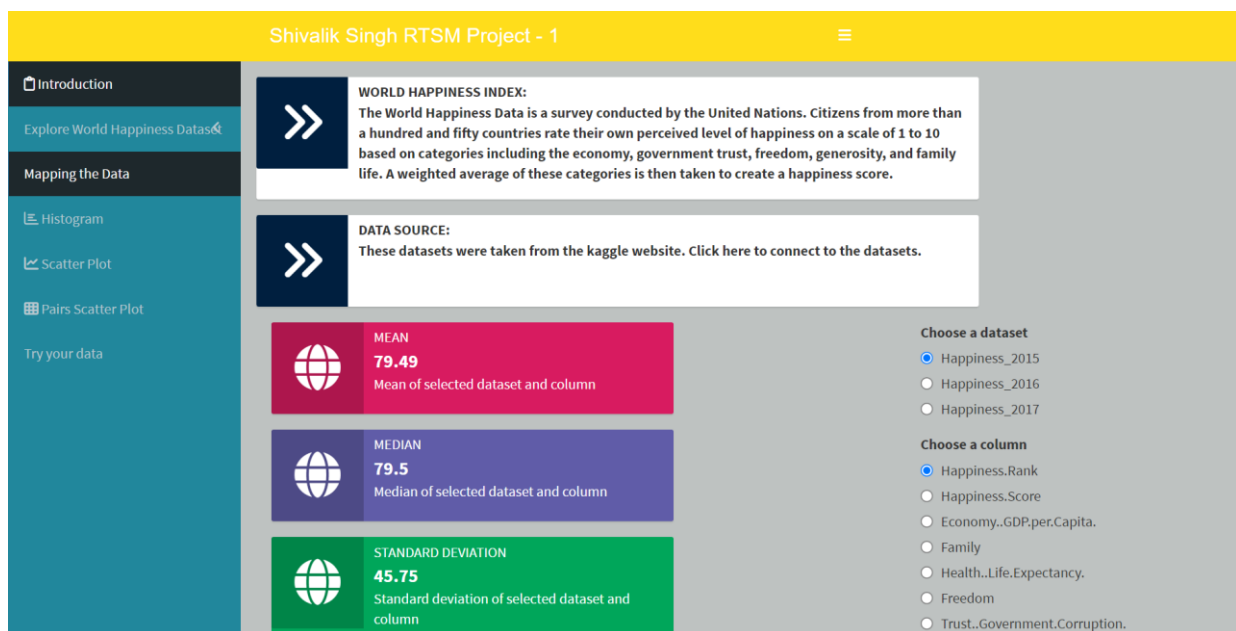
Shivalik Singh RTSM Project - 1

Introduction

Explore World Happiness Datas

Mapping the Data

Histogram

Scatter Plot

Pairs Scatter Plot

Try your data

WORLD HAPPINESS INDEX:
The World Happiness Data is a survey conducted by the United Nations. Citizens from more than a hundred and fifty countries rate their own perceived level of happiness on a scale of 1 to 10 based on categories including the economy, government trust, freedom, generosity, and family life. A weighted average of these categories is then taken to create a happiness score.

DATA SOURCE:
These datasets were taken from the kaggle website. Click here to connect to the datasets.

MEAN
79.49
Mean of selected dataset and column

MEDIAN
79.5
Median of selected dataset and column

STANDARD DEVIATION
45.75
Standard deviation of selected dataset and column

Choose a dataset
Happiness_2015
Happiness_2016
Happiness_2017

Choose a column
Happiness.Rank
Happiness.Score
Economy..GDP.per.Capita.
Family
Health..Life.Expectancy.
Freedom
Trust..Government.Corruption.